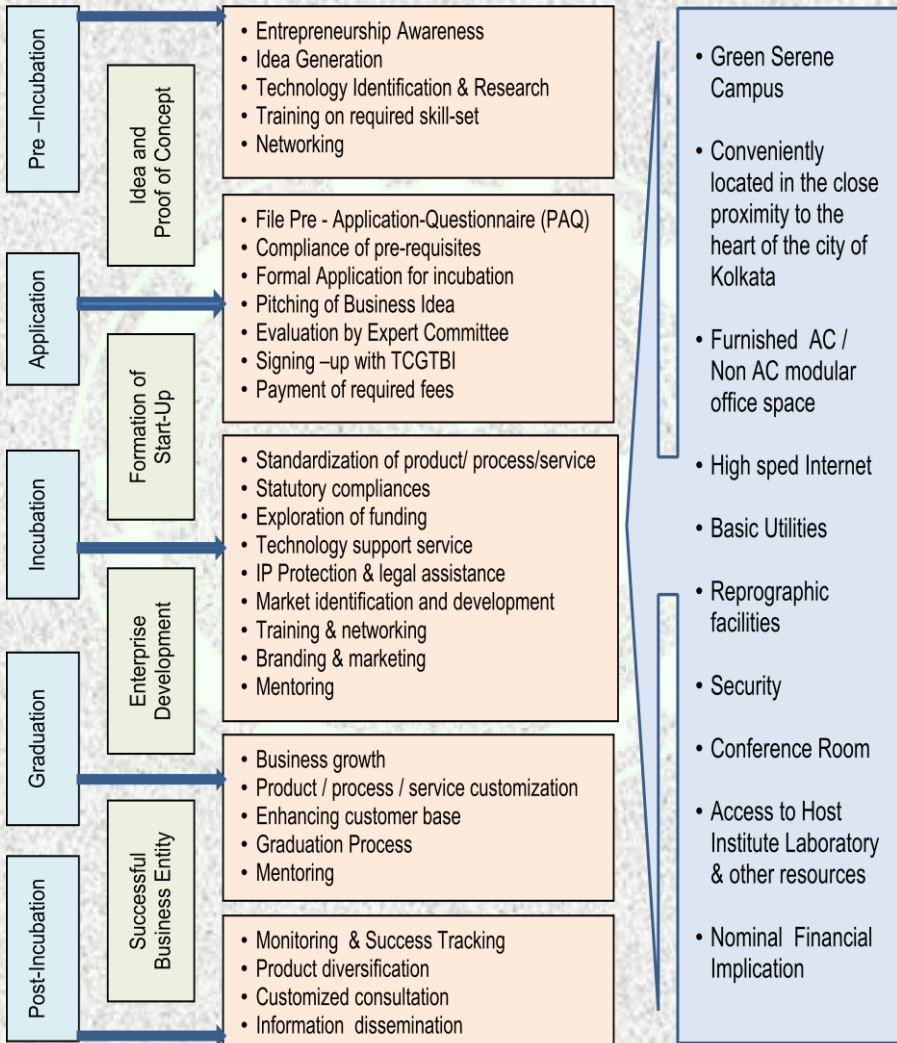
Pre –Incubation

Idea and Proof of Concept

• Entrepreneurship Awareness
• Idea Generation
• Technology Identification & Research
• Training on required skill-set
• Networking

Application

Formation of Start-Up

• File Pre - Application-Questionnaire (PAQ)
• Compliance of pre-requisites
• Formal Application for incubation
• Pitching of Business Idea
• Evaluation by Expert Committee
• Signing –up with TCGTBI
• Payment of required fees

Incubation

Enterprise Development

• Standardization of product/ process/service
• Statutory compliances
• Exploration of funding
• Technology support service
• IP Protection & legal assistance
• Market identification and development
• Training & networking
• Branding & marketing
• Mentoring

Graduation

Successful Business Entity

• Business growth
• Product / process / service customization
• Enhancing customer base
• Graduation Process
• Mentoring

Post-Incubation

• Monitoring & Success Tracking
• Product diversification
• Customized consultation
• Information dissemination

• Green Serene Campus
• Conveniently located in the close proximity to the heart of the city of Kolkata
• Furnished AC / Non AC modular office space
• High sped Internet
• Basic Utilities
• Reprographic facilities
• Security
• Conference Room
• Access to Host Institute Laboratory & other resources
• Nominal Financial Implication